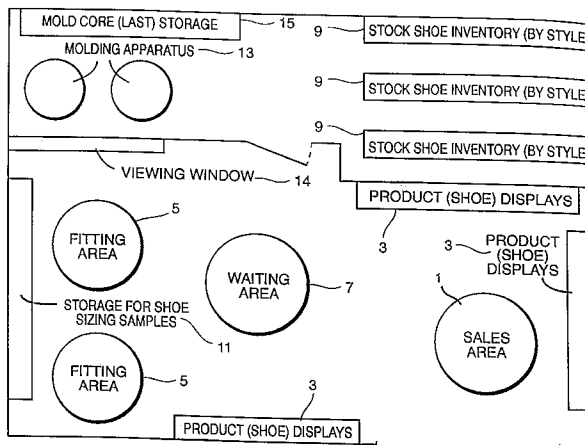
MOLD CORE (LAST) STORAGE 15
MOLDING APPARATUS 13
9 STOCK SHOE INVENTORY (BY STYLE
9 STOCK SHOE INVENTORY (BY STYLE
9 STOCK SHOE INVENTORY (BY STYLE
VIEWING WINDOW 14
PRODUCT (SHOE) DISPLAYS
3
5
FITTING AREA
WAITING AREA 7
3 PRODUCT (SHOE) DISPLAYS
1
SALES AREA
STORAGE FOR SHOE SIZING SAMPLES
11
FITTING AREA 5
3
PRODUCT (SHOE) DISPLAYS